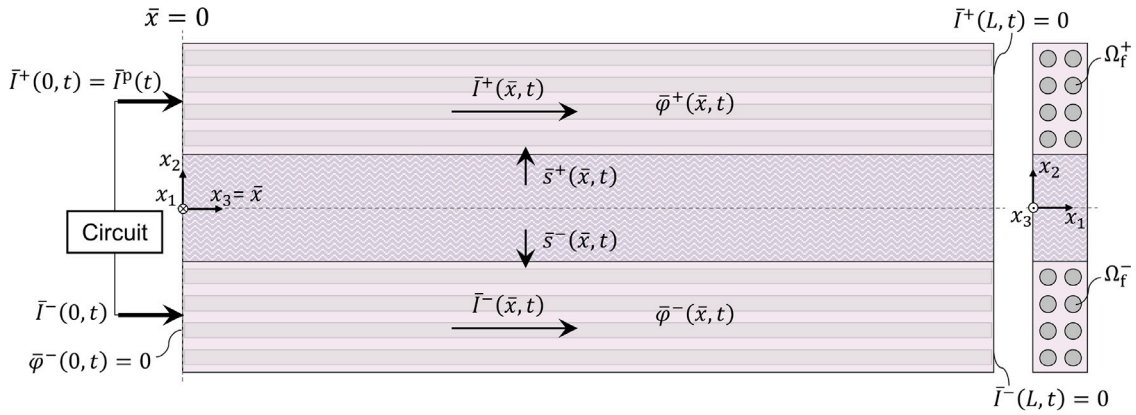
$\bar{x} = 0$

$\bar{I}^{+}(L,t) = 0$

$\bar{I}^{+}(0,t) = \bar{I}^{\mathrm{p}}(t)$

$\bar{I}^{+}(\bar{x},t)$

$\bar{\varphi}^{+}(\bar{x},t)$

$\Omega_{\mathrm{f}}^{+}$

$x_2$

$x_1$

$x_3 = \bar{x}$

$\bar{s}^{+}(\bar{x},t)$

$x_2$

$x_3$

$x_1$

Circuit

$\bar{s}^{-}(\bar{x},t)$

$\Omega_{\mathrm{f}}^{-}$

$\bar{I}^{-}(0,t)$

$\bar{I}^{-}(\bar{x},t)$

$\bar{\varphi}^{-}(\bar{x},t)$

$\bar{\varphi}^{-}(0,t) = 0$

$\bar{I}^{-}(L,t) = 0$